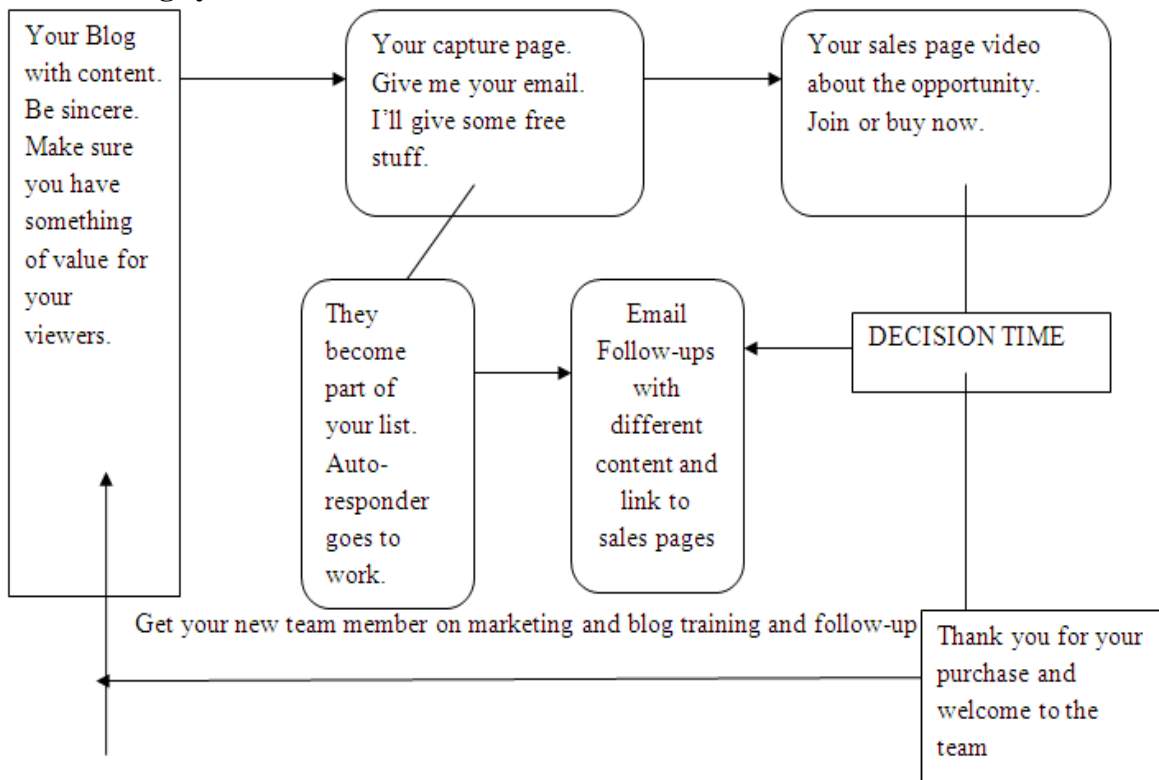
Your Blog with content. Be sincere. Make sure you have something of value for your viewers.

Your capture page. Give me your email. I'll give some free stuff.

Your sales page video about the opportunity. Join or buy now.

They become part of your list. Auto-responder goes to work.

Email Follow-ups with different content and link to sales pages

DECISION TIME

Get your new team member on marketing and blog training and follow-up

Thank you for your purchase and welcome to the team